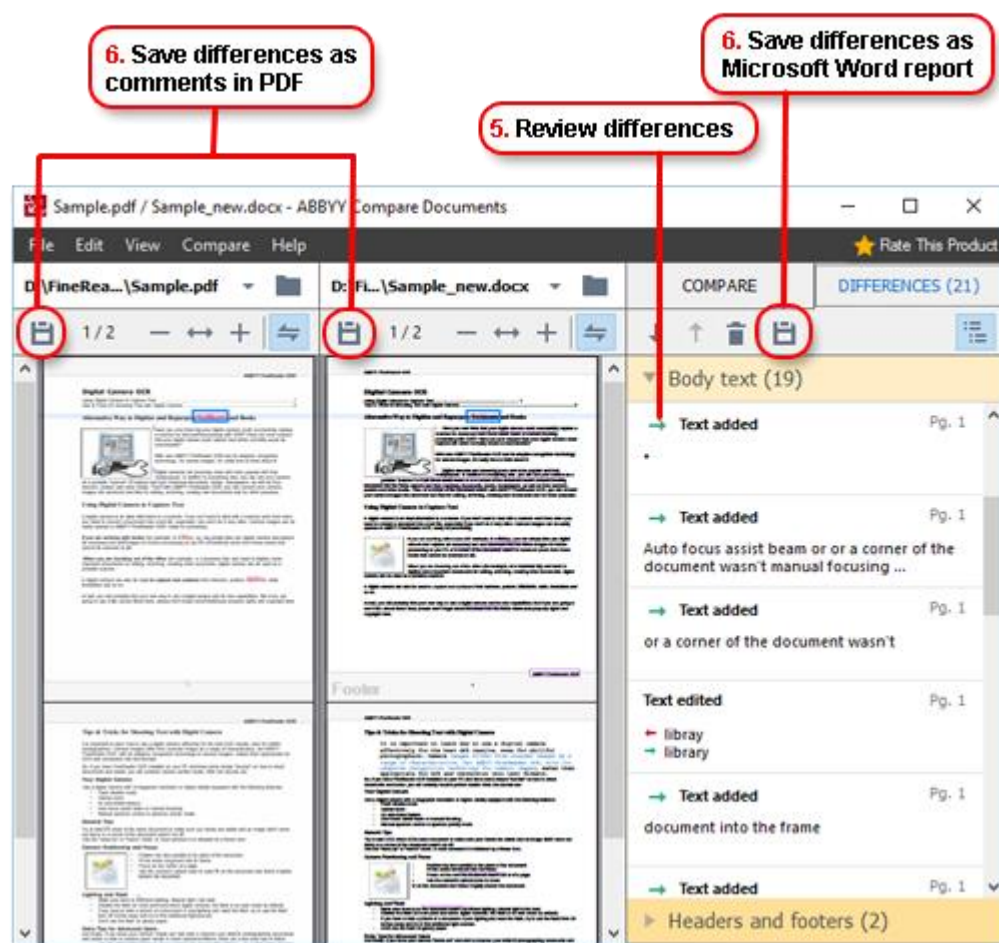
6. Save differences as comments in PDF

6. Save differences as Microsoft Word report

5. Review differences

Sample.pdf / Sample_new.docx - ABBYY Compare Documents

File Edit View Compare Help

Rate This Product

D:\FineRea...\Sample.pdf

D:\Fi...\Sample_new.docx

COMPARE

DIFFERENCES (21)

1 / 2

1 / 2

Body text (19)

Text added Pg. 1

.

Text added Pg. 1

Auto focus assist beam or or a corner of the document wasn't manual focusing ...

Text added Pg. 1

or a corner of the document wasn't

Text edited Pg. 1

libray
library

Text added Pg. 1

document into the frame

Text added Pg. 1

Headers and footers (2)

Footer